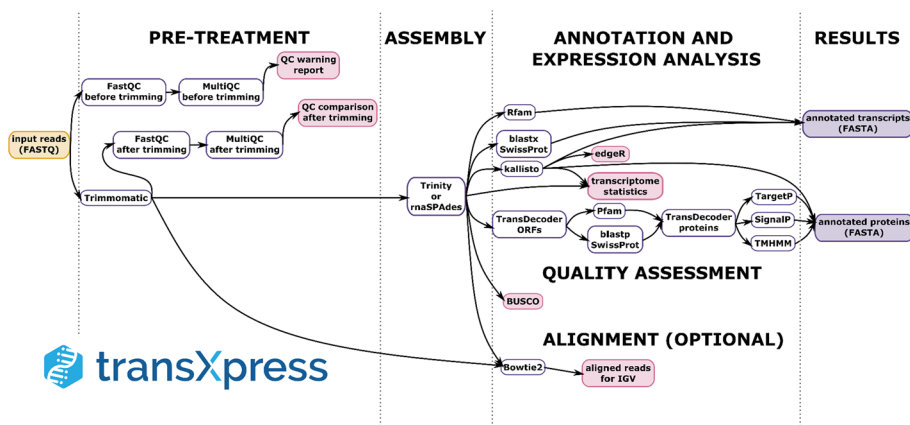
PRE-TREATMENT

ASSEMBLY

ANNOTATION AND EXPRESSION ANALYSIS

RESULTS

input reads (FASTQ)

FastQC before trimming

MultiQC before trimming

QC warning report

QC comparison after trimming

FastQC after trimming

MultiQC after trimming

Trimmomatic

Trinity or rnaSPAdes

Rfam

blastx SwissProt

kallisto

edgeR

transcriptome statistics

TransDecoder ORFs

Pfam

blastp SwissProt

TransDecoder proteins

TargetP

SignalP

TMHMM

annotated transcripts (FASTA)

annotated proteins (FASTA)

QUALITY ASSESSMENT

BUSCO

ALIGNMENT (OPTIONAL)

Bowtie2

aligned reads for IGV

transXpress